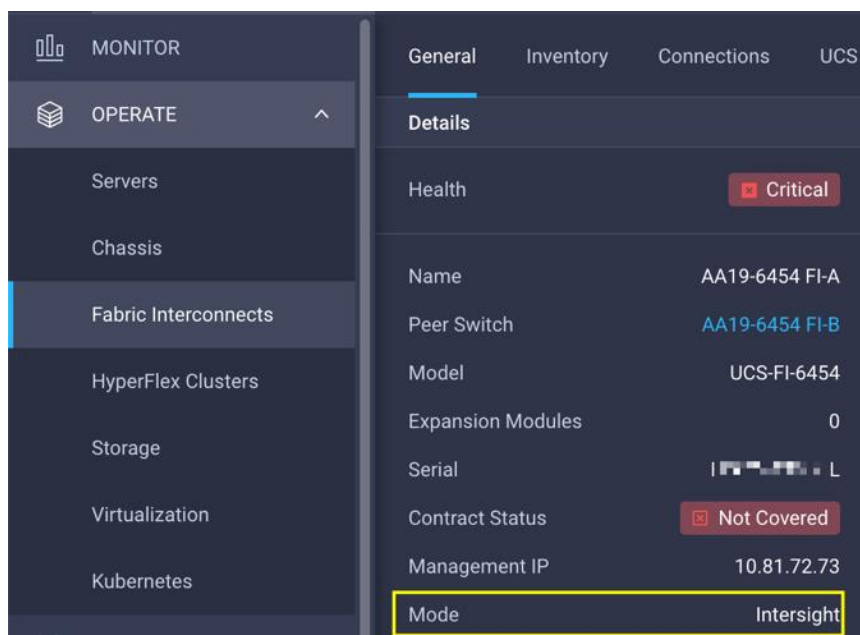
MONITOR

OPERATE

Servers

Chassis

Fabric Interconnects

HyperFlex Clusters

Storage

Virtualization

Kubernetes

General Inventory Connections UCS

Details

Health Critical

Name AA19-6454 FI-A

Peer Switch AA19-6454 FI-B

Model UCS-FI-6454

Expansion Modules 0

Serial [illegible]

Contract Status Not Covered

Management IP 10.81.72.73

Mode Intersight